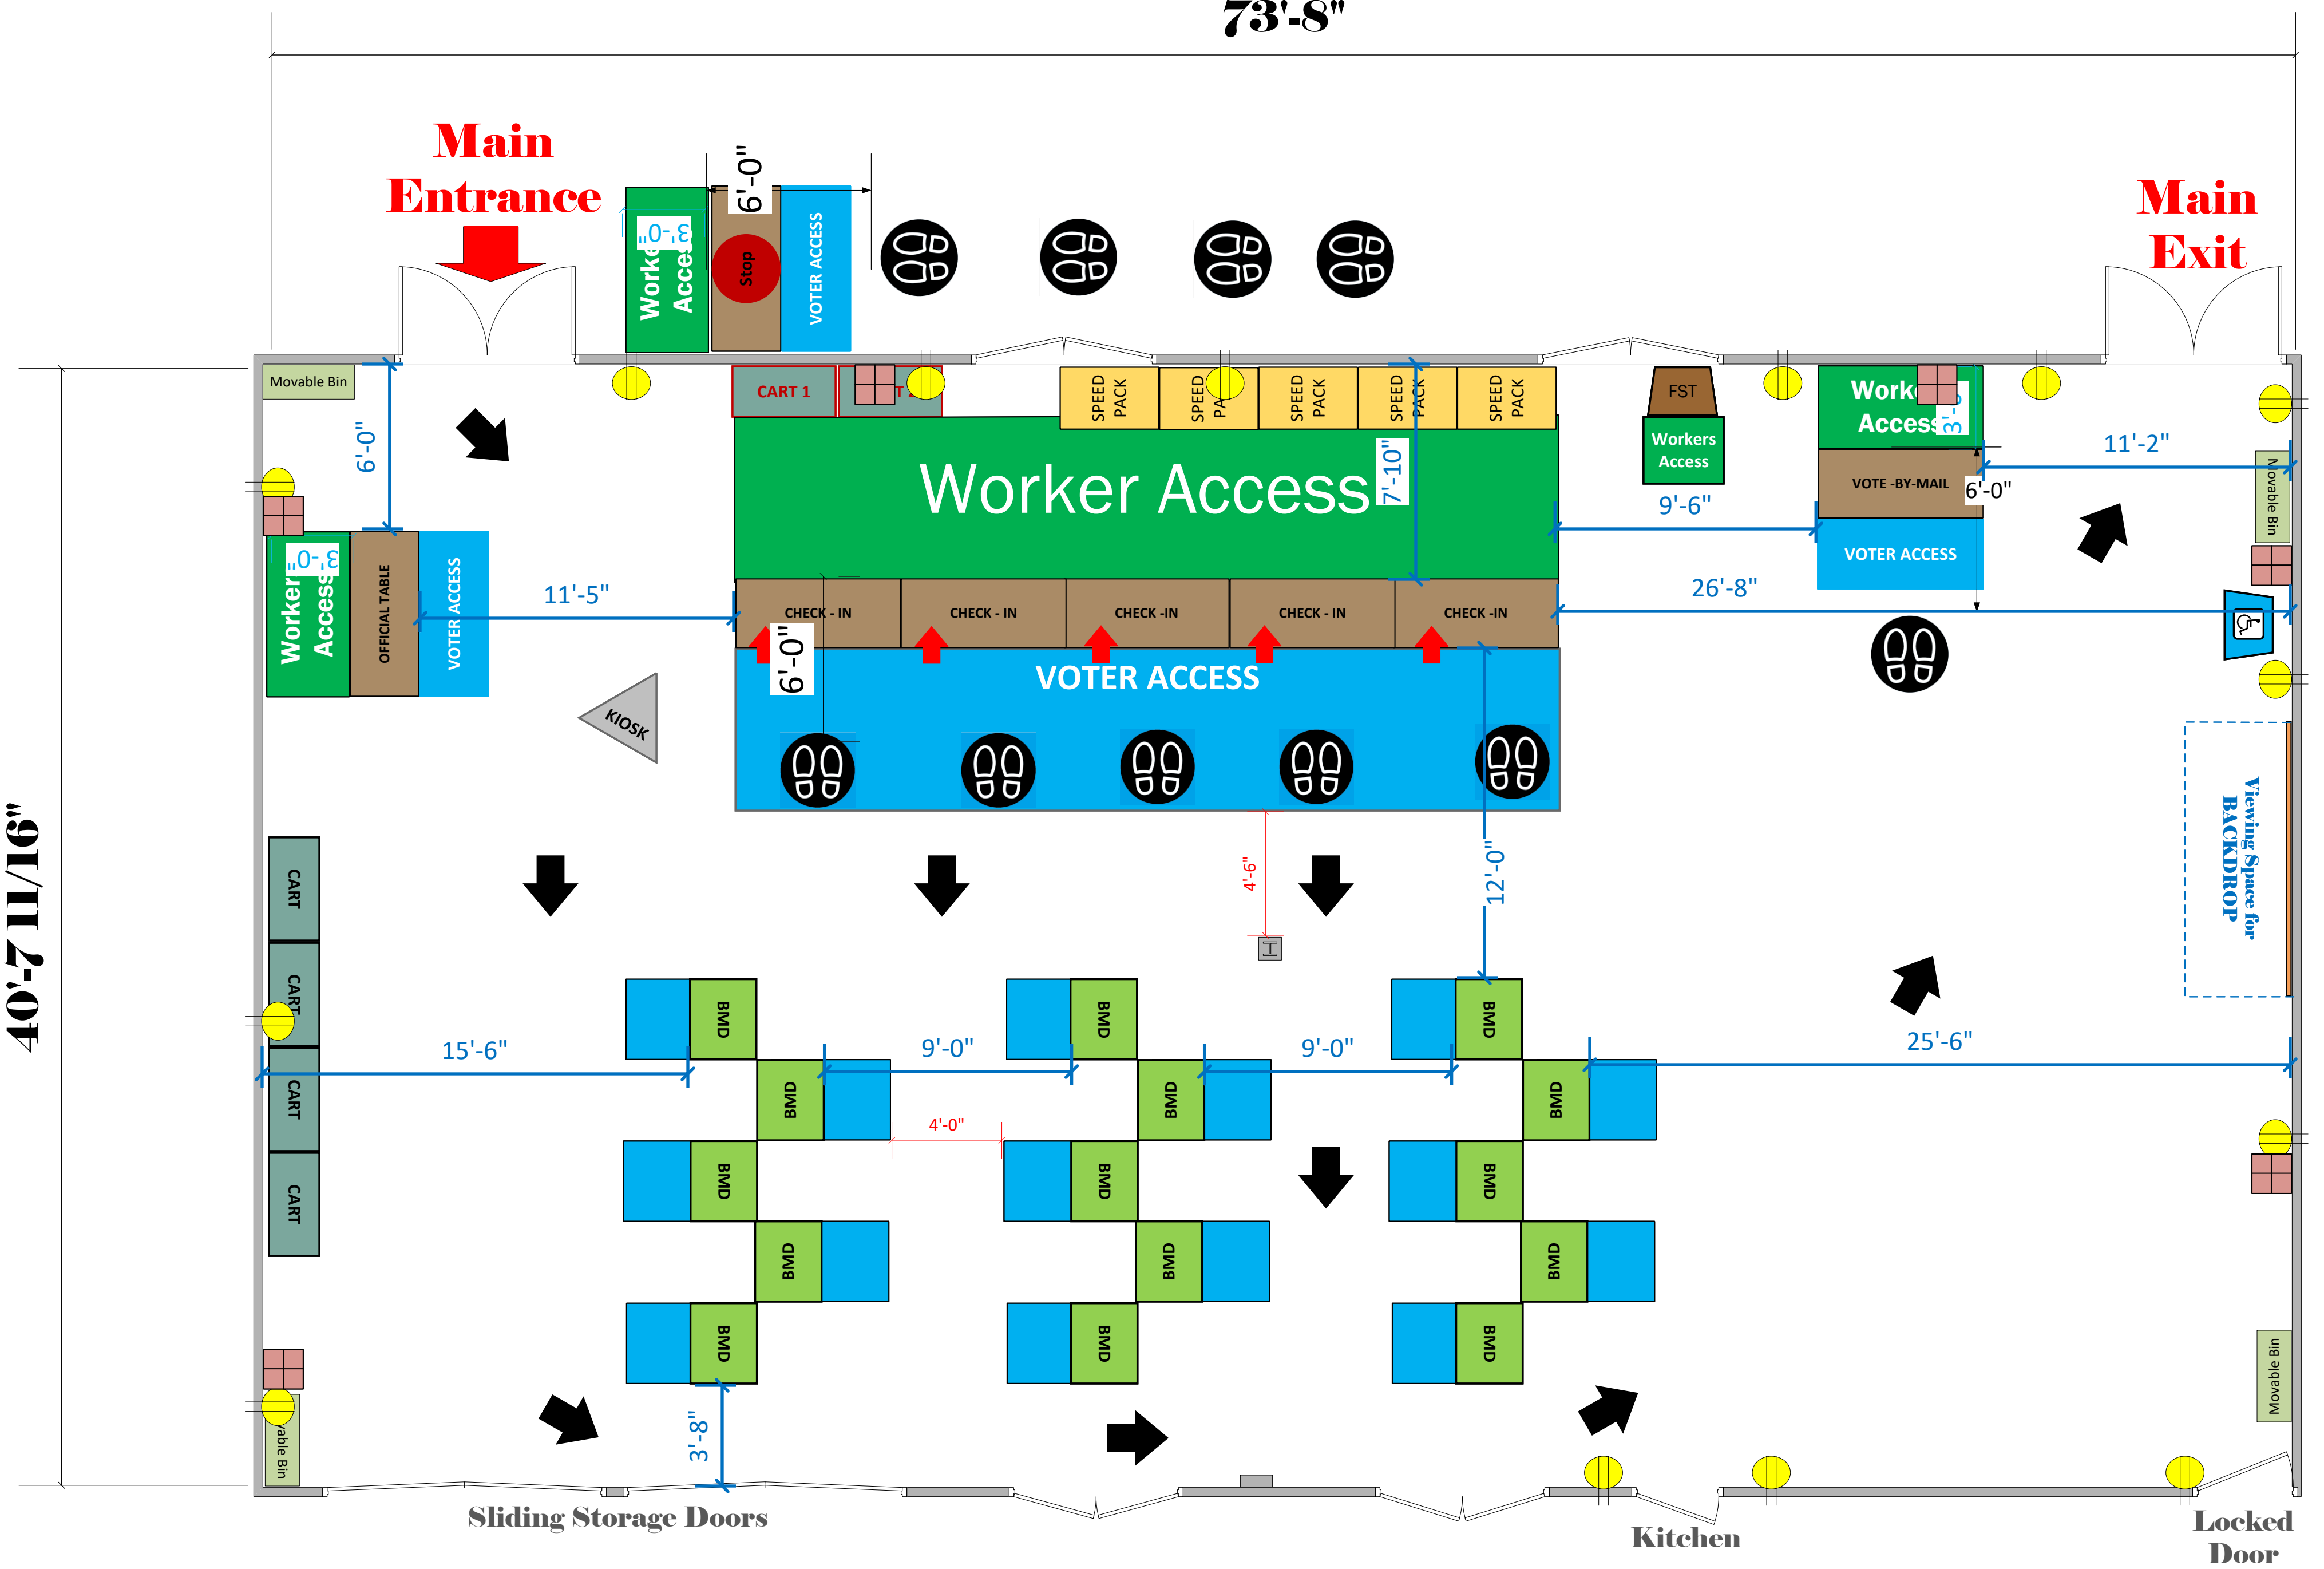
73'-8"

Main Entrance

Main Exit

Work Acce 3'-0"

6'-0"

Stop

VOTER ACCESS

Movable Bin

CART 1

T

SPEED PACK

SPEED PA

SPEED PACK

SPEED PACK

SPEED PACK

FST

Workers Access

Work Access 3'-0"

6'-0"

Worker Access

7'-10"

VOTE -BY-MAIL

6'-0"

11'-2"

9'-6"

VOTER ACCESS

Movable Bin

Worker Access 3'-0"

OFFICIAL TABLE

VOTER ACCESS

11'-5"

CHECK - IN

CHECK - IN

CHECK -IN

CHECK - IN

CHECK -IN

26'-8"

6'-0"

VOTER ACCESS

KIOSK

Viewing Space for BACKDROP

40'-7 11/16"

CART

CART

CART

CART

4'-6"

12'-0"

BMD

BMD

BMD

BMD

BMD

BMD

BMD

BMD

BMD

BMD

BMD

BMD

BMD

BMD

BMD

15'-6"

9'-0"

9'-0"

25'-6"

4'-0"

3'-8"

Movable Bin

able Bin

Sliding Storage Doors

Kitchen

Locked Door